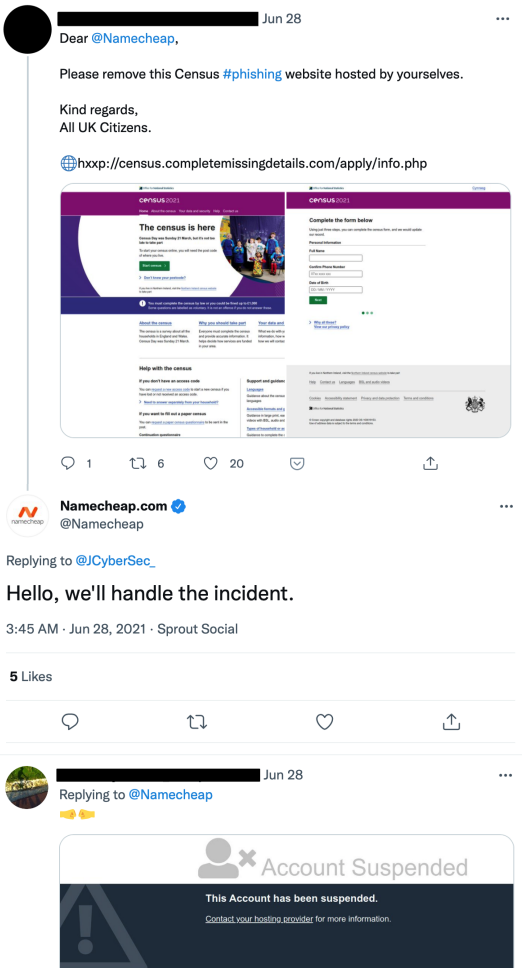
Jun 28

Dear @Namecheap,

Please remove this Census #phishing website hosted by yourselves.

Kind regards,
All UK Citizens.

hxxp://census.completemissingdetails.com/apply/info.php

census2021

The census is here

Complete the form below

About the census

Why you should take part

Your data and

Help with the census

If you don't have an access code

If you want to fill out a paper census

Support and guidance

1 6 20

Namecheap.com
@Namecheap

Replying to @JCyberSec_

Hello, we'll handle the incident.

3:45 AM · Jun 28, 2021 · Sprout Social

5 Likes

Jun 28

Replying to @Namecheap

Account Suspended

This Account has been suspended.

Contact your hosting provider for more information.